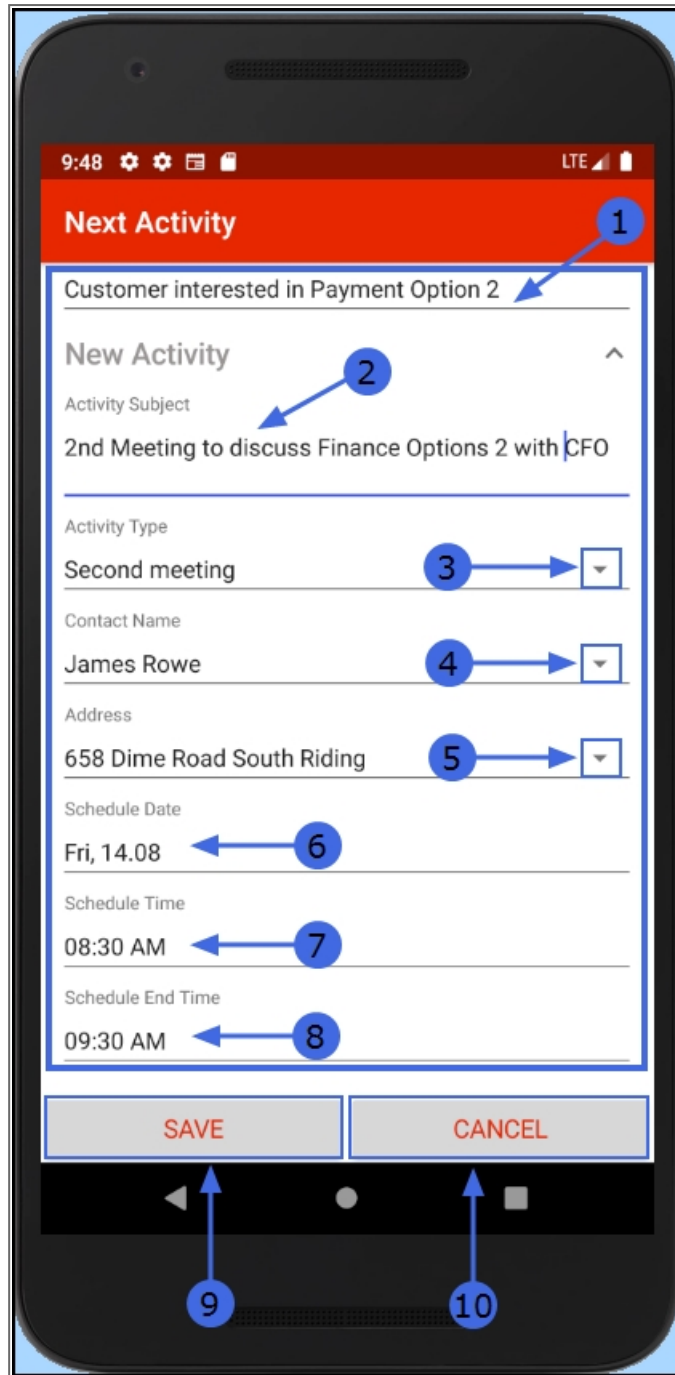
9:48 LTE

Next Activity

1

Customer interested in Payment Option 2

New Activity

2

Activity Subject

2nd Meeting to discuss Finance Options 2 with CFO

Activity Type

Second meeting

3

Contact Name

James Rowe

4

Address

658 Dime Road South Riding

5

Schedule Date

Fri, 14.08

6

Schedule Time

08:30 AM

7

Schedule End Time

09:30 AM

8

SAVE

CANCEL

9

10